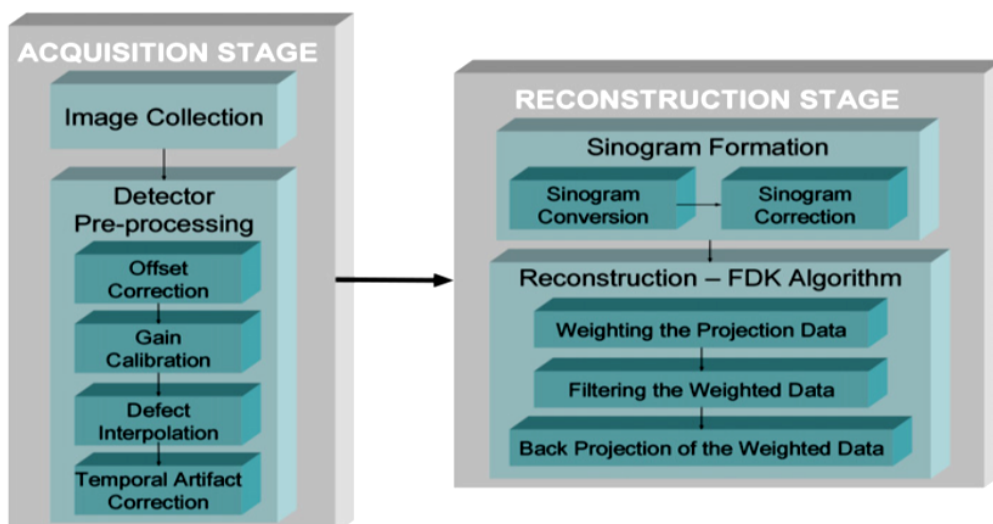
ACQUISITION STAGE

Image Collection

Detector Pre-processing

Offset Correction

Gain Calibration

Defect Interpolation

Temporal Artifact Correction

RECONSTRUCTION STAGE

Sinogram Formation

Sinogram Conversion

Sinogram Correction

Reconstruction – FDK Algorithm

Weighting the Projection Data

Filtering the Weighted Data

Back Projection of the Weighted Data